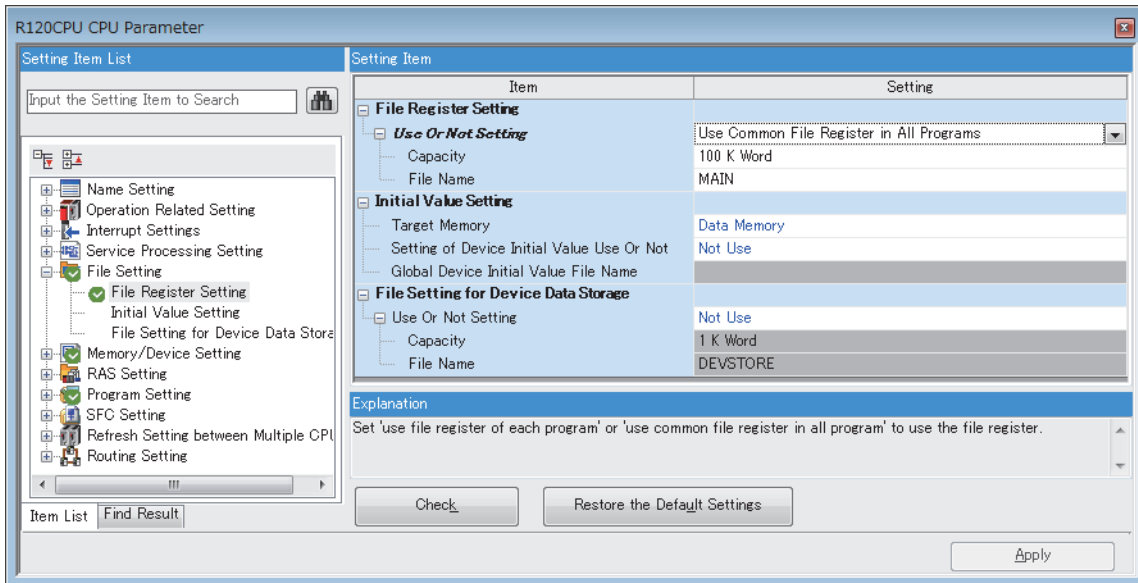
R120CPU CPU Parameter

Setting Item List

Input the Setting Item to Search

Name Setting
Operation Related Setting
Interrupt Settings
Service Processing Setting
File Setting
File Register Setting
Initial Value Setting
File Setting for Device Data Stora
Memory/Device Setting
RAS Setting
Program Setting
SFC Setting
Refresh Setting between Multiple CPU
Routing Setting

Item List | Find Result

Setting Item

| Item | Setting |
|---|---|
| File Register Setting | |
| Use Or Not Setting | Use Common File Register in All Programs |
| Capacity | 100 K Word |
| File Name | MAIN |
| Initial Value Setting | |
| Target Memory | Data Memory |
| Setting of Device Initial Value Use Or Not | Not Use |
| Global Device Initial Value File Name | |
| File Setting for Device Data Storage | |
| Use Or Not Setting | Not Use |
| Capacity | 1 K Word |
| File Name | DEVSTORE |

Explanation

Set 'use file register of each program' or 'use common file register in all program' to use the file register.

Check

Restore the Default Settings

Apply